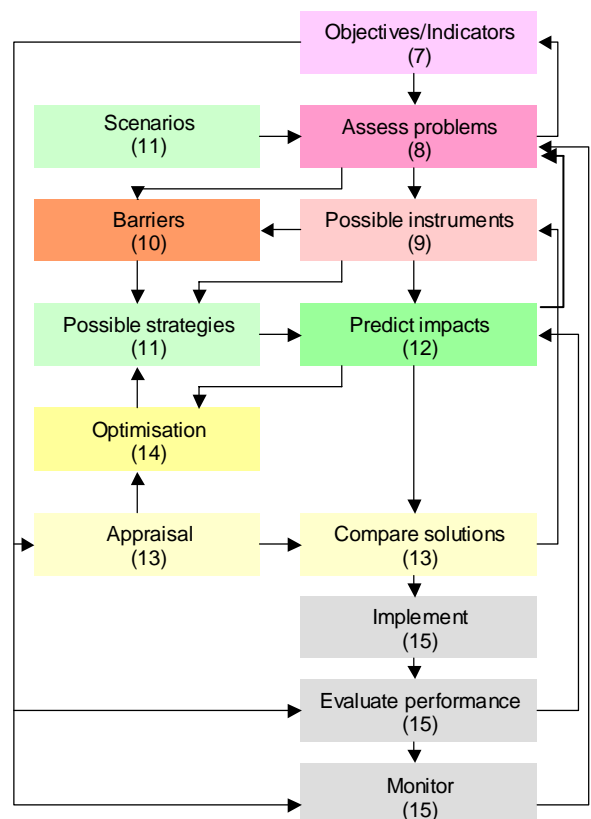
Objectives/Indicators
(7)

Scenarios
(11)

Assess problems
(8)

Barriers
(10)

Possible instruments
(9)

Possible strategies
(11)

Predict impacts
(12)

Optimisation
(14)

Appraisal
(13)

Compare solutions
(13)

Implement
(15)

Evaluate performance
(15)

Monitor
(15)